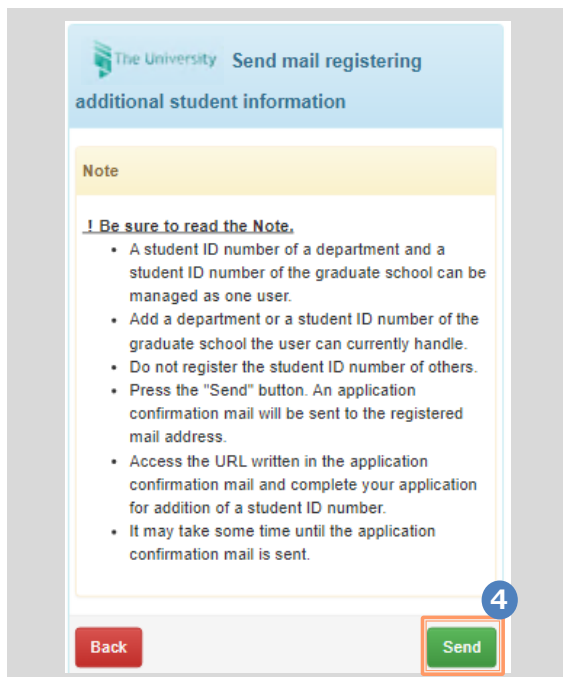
The University Send mail registering additional student information

Note

! Be sure to read the Note.

- A student ID number of a department and a student ID number of the graduate school can be managed as one user.
- Add a department or a student ID number of the graduate school the user can currently handle.
- Do not register the student ID number of others.
- Press the "Send" button. An application confirmation mail will be sent to the registered mail address.
- Access the URL written in the application confirmation mail and complete your application for addition of a student ID number.
- It may take some time until the application confirmation mail is sent.

4

Back

Send